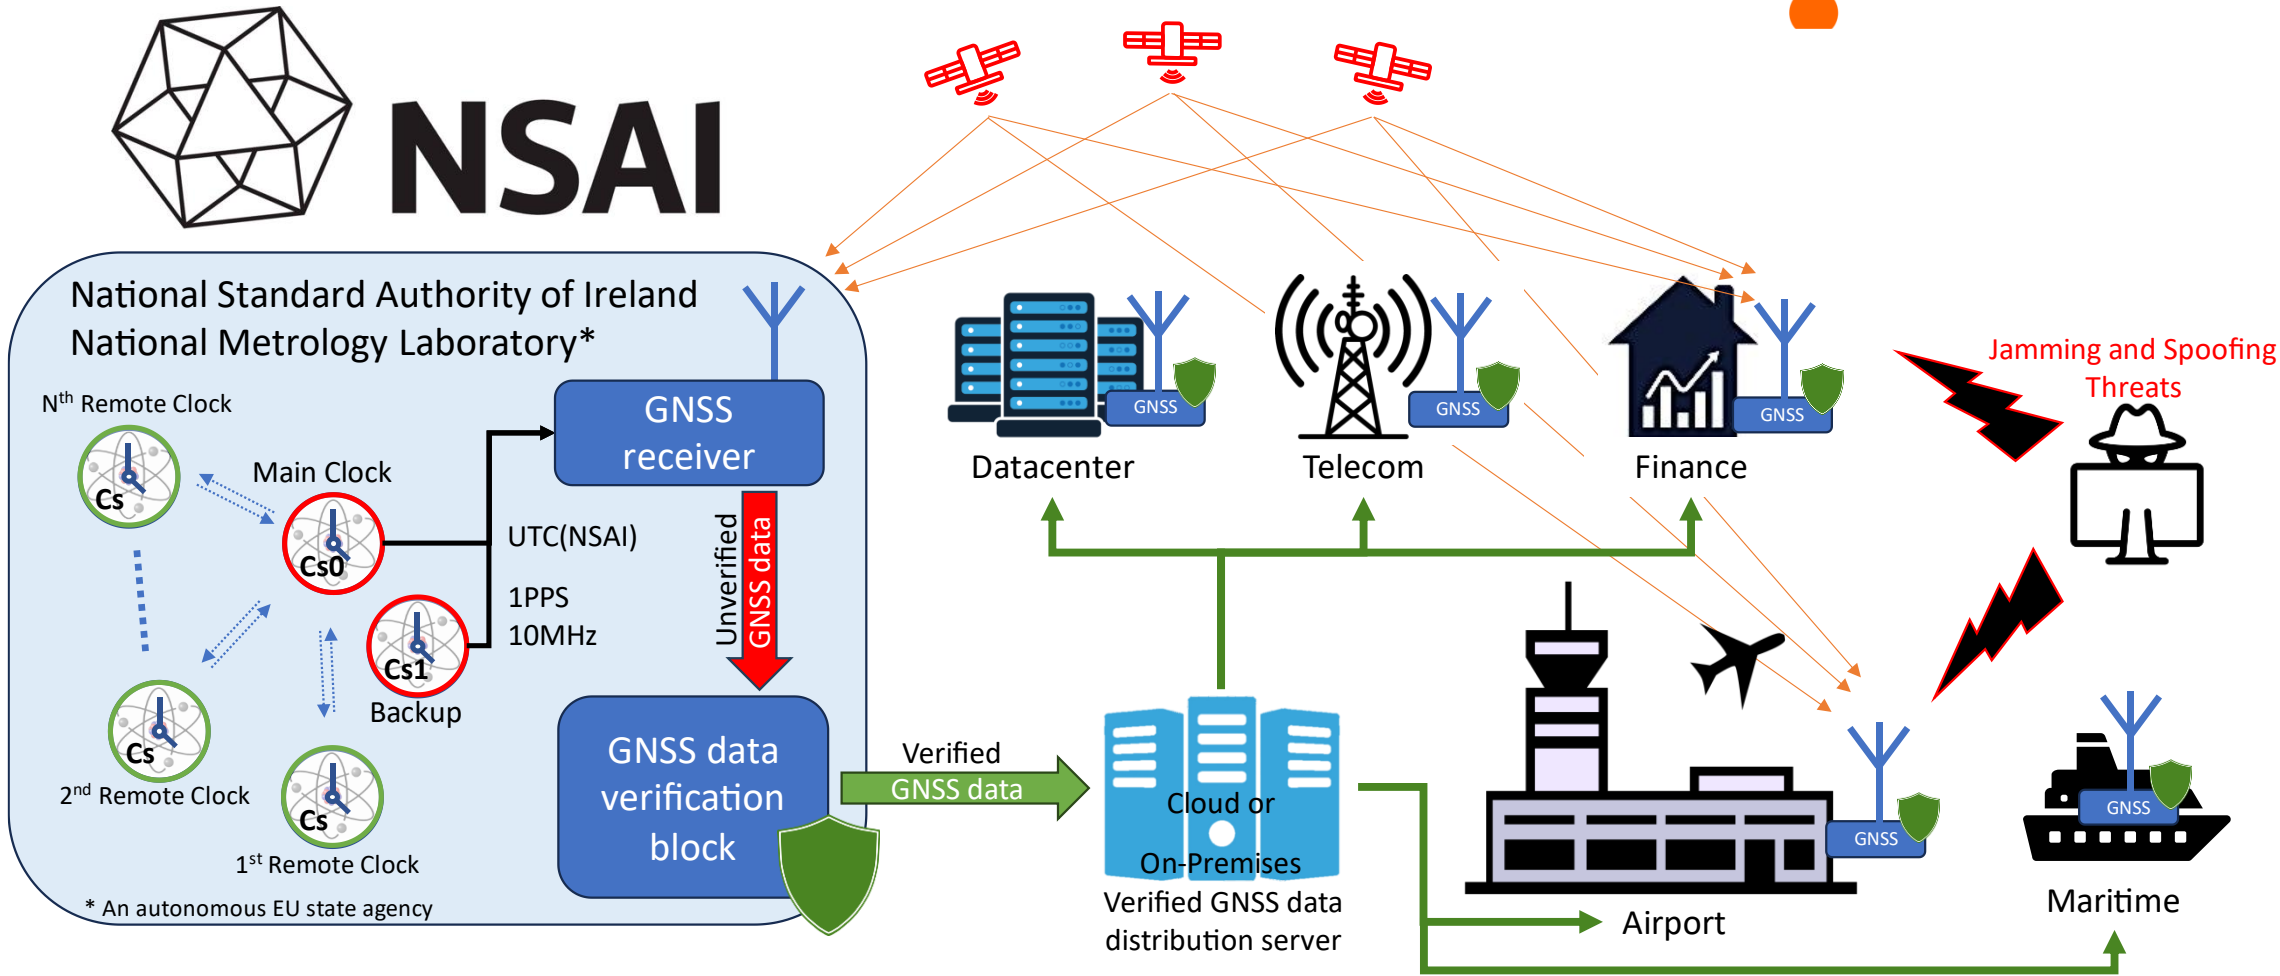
NSAI

National Standard Authority of Ireland
National Metrology Laboratory*

N$^{th}$ Remote Clock

Cs

Main Clock

Cs0

Cs1

Backup

Cs

2$^{nd}$ Remote Clock

Cs

1$^{st}$ Remote Clock

* An autonomous EU state agency

GNSS receiver

UTC(NSAI)

1PPS
10MHz

Unverified GNSS data

GNSS data verification block

Verified GNSS data

Cloud or On-Premises
Verified GNSS data distribution server

GNSS
Datacenter

GNSS
Telecom

GNSS
Finance

Jamming and Spoofing Threats

GNSS
Airport

GNSS
Maritime